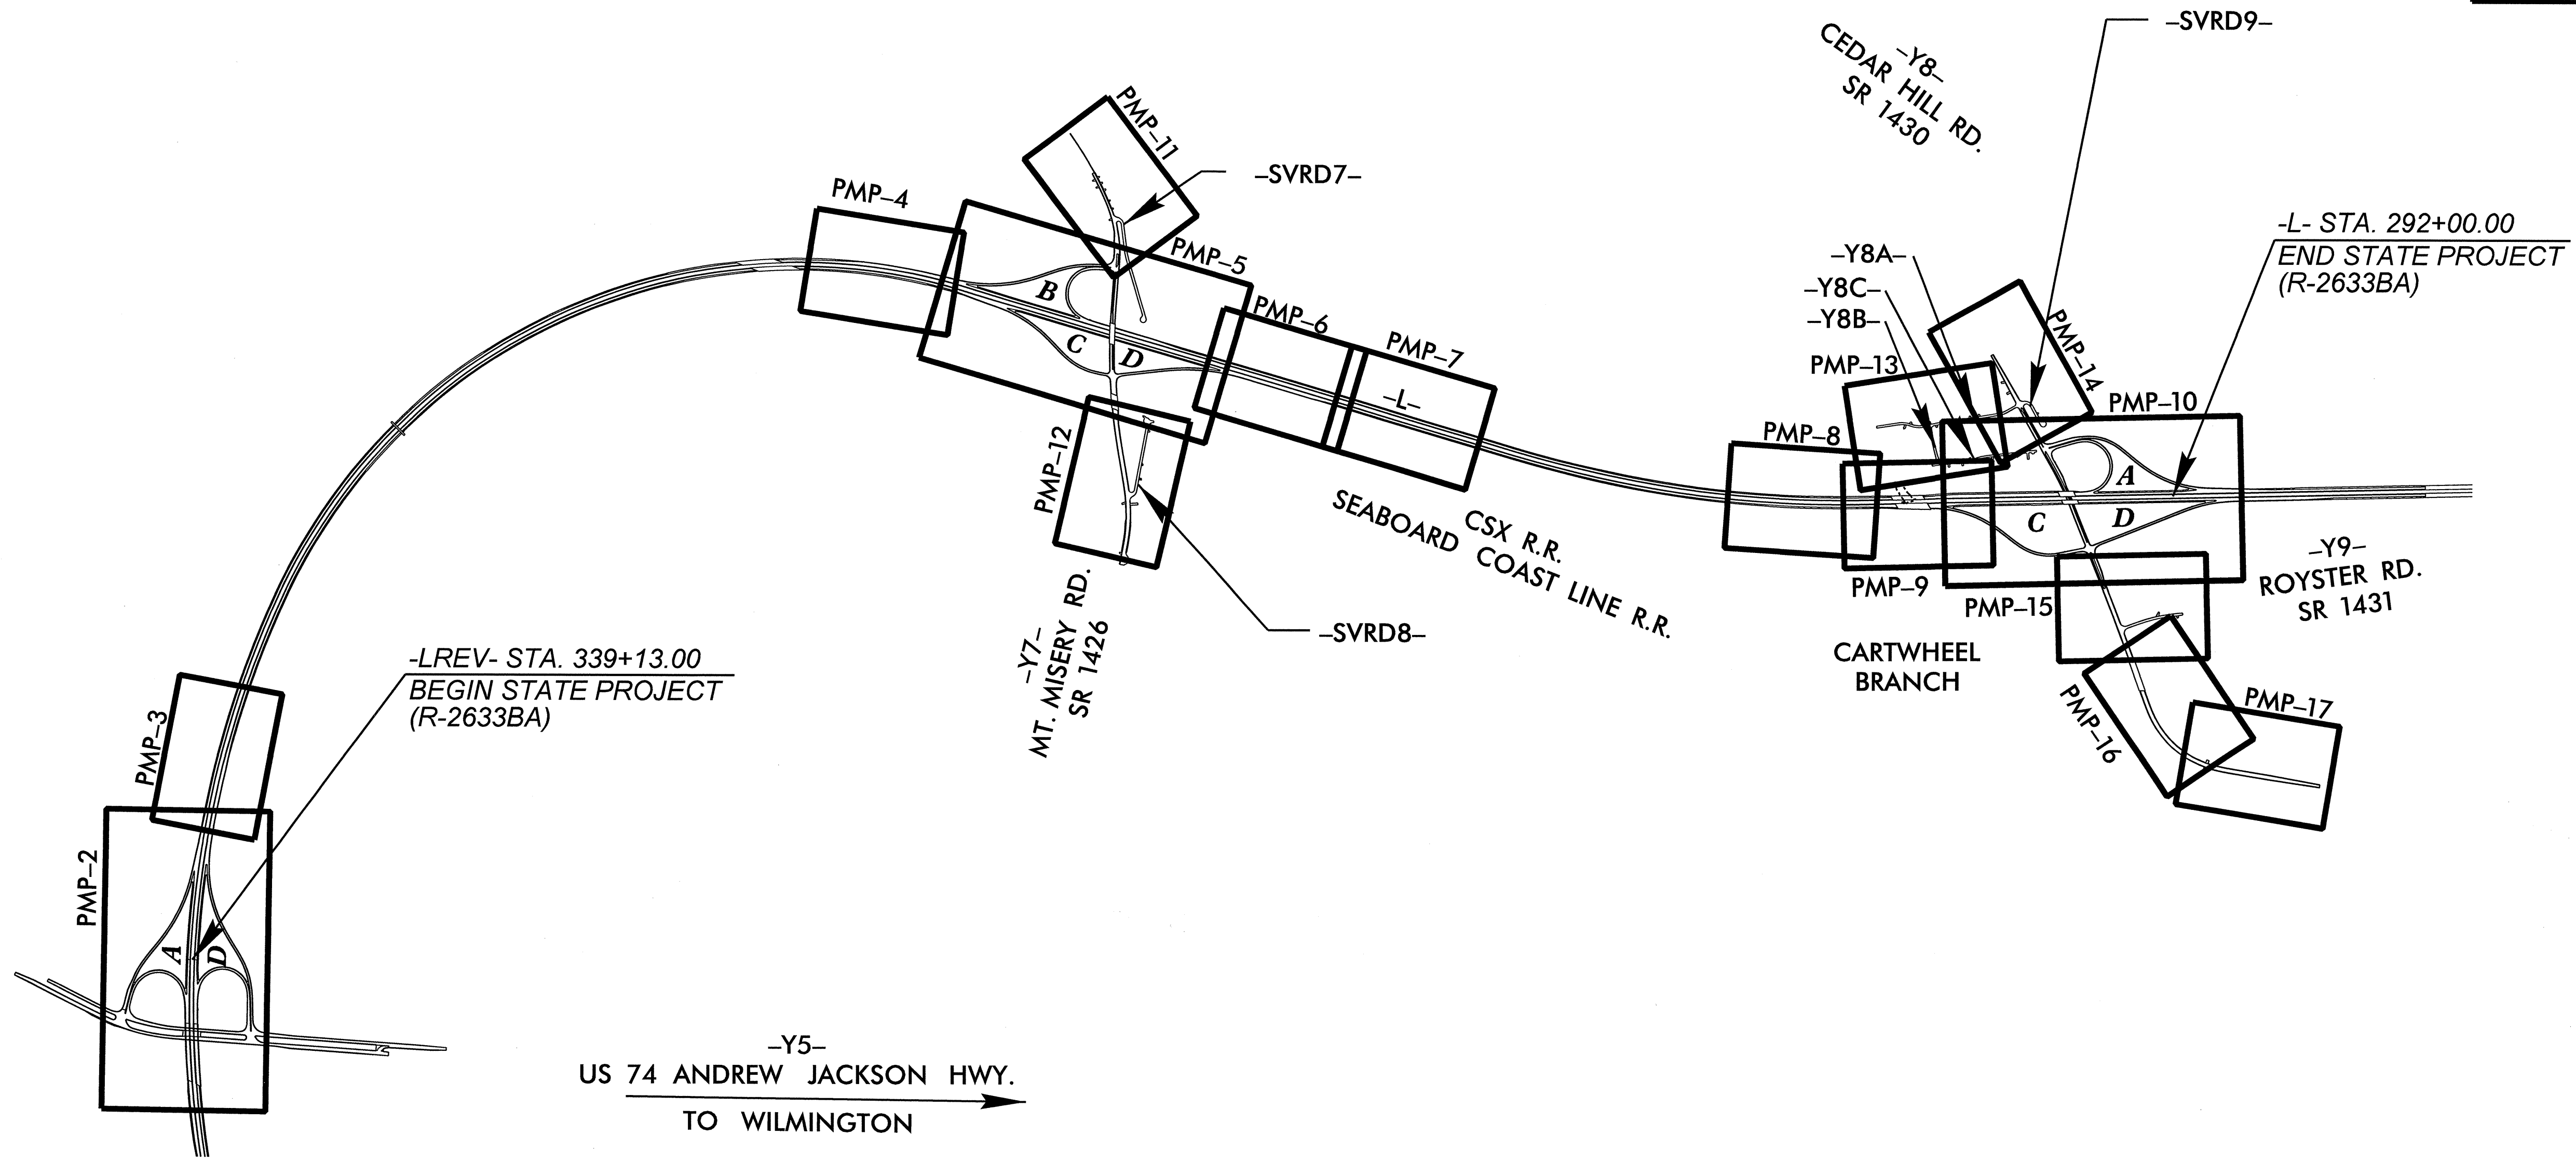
-SVRD9-

-Y8-
CEDAR HILL RD.
SR 1430

PMP-11

-SVRD7-

PMP-4

PMP-5

B

C

D

PMP-6

PMP-7

-L-

-L- STA. 292+00.00
END STATE PROJECT
(R-2633BA)

-Y8A-
-Y8C-
-Y8B-

PMP-14

PMP-13

PMP-10

PMP-8

A

C

D

PMP-12

CSX R.R.
SEABOARD COAST LINE R.R.

PMP-9

PMP-15

-Y9-
ROYSTER RD.
SR 1431

-SVRD8-

-Y7-
MT. MISERY RD.
SR 1426

CARTWHEEL
BRANCH

PMP-16

PMP-17

-LREV- STA. 339+13.00
BEGIN STATE PROJECT
(R-2633BA)

PMP-3

PMP-2

A

D

-Y5-
US 74 ANDREW JACKSON HWY.

TO WILMINGTON